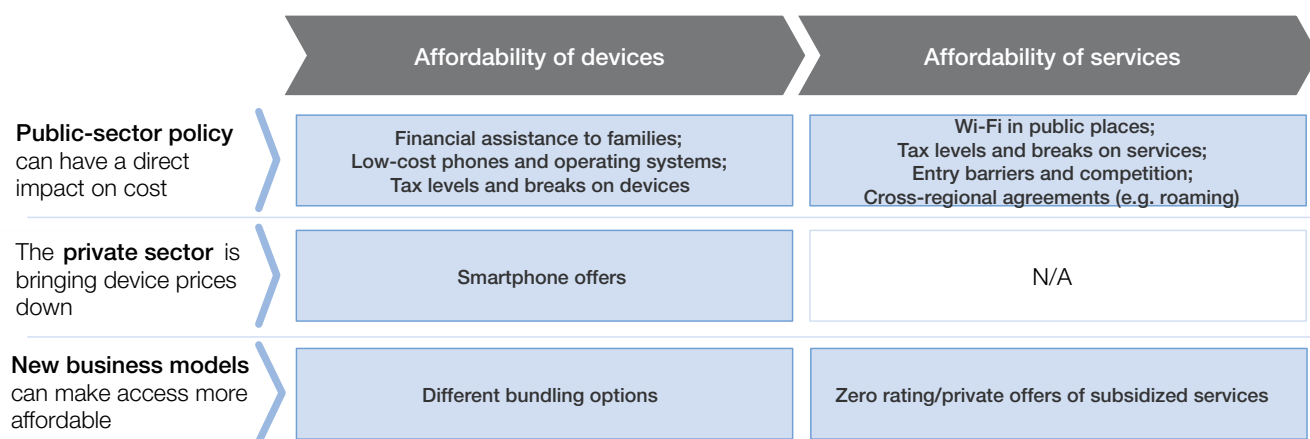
| | Affordability of devices | Affordability of services |
|---|---|---|
| **Public-sector policy** can have a direct impact on cost | Financial assistance to families; Low-cost phones and operating systems; Tax levels and breaks on devices | Wi-Fi in public places; Tax levels and breaks on services; Entry barriers and competition; Cross-regional agreements (e.g. roaming) |
| The **private sector** is bringing device prices down | Smartphone offers | N/A |
| **New business models** can make access more affordable | Different bundling options | Zero rating/private offers of subsidized services |